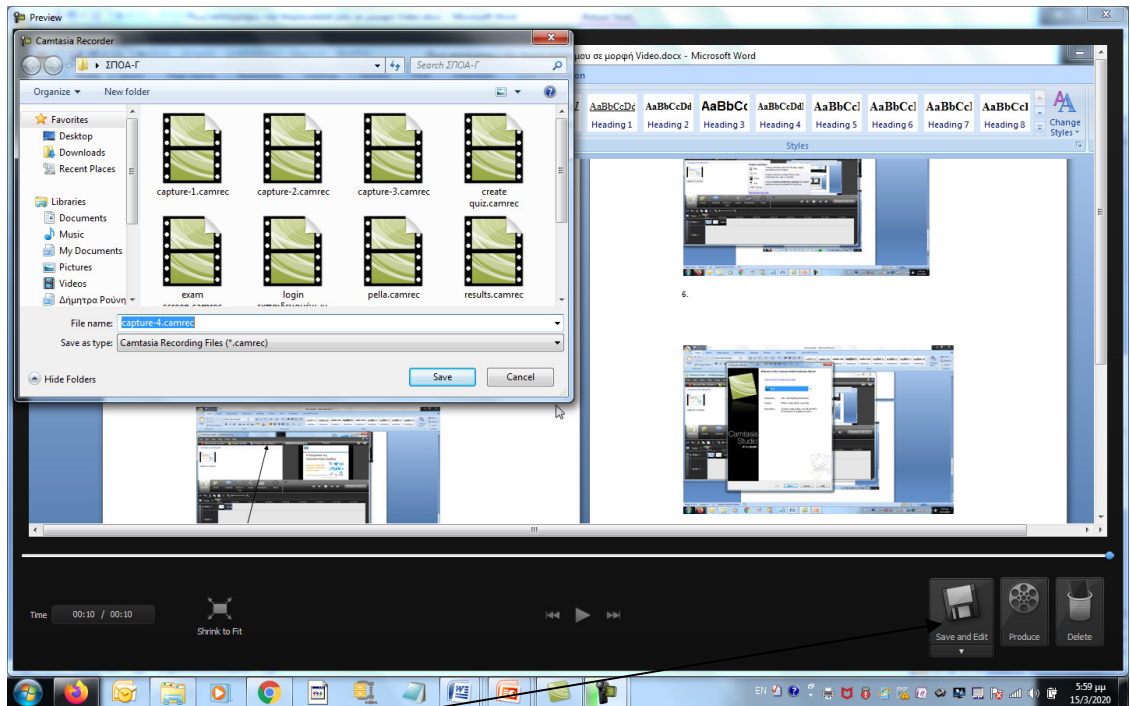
Preview

Camtasia Recorder

ΣΠΟΑ-Γ

Search ΣΠΟΑ-Γ

Organize ▾ New folder

Favorites
Desktop
Downloads
Recent Places

Libraries
Documents
Music
My Documents
Pictures
Videos
Δήμητρα Ρούνη

capture-1.camrec
capture-2.camrec
capture-3.camrec
create quiz.camrec
exam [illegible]
login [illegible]
pella.camrec
results.camrec

File name: capture-4.camrec

Save as type: Camtasia Recording Files (*.camrec)

Hide Folders

Save

Cancel

μου σε μορφή Video.docx - Microsoft Word

on

AaBbCcDd AaBbCcDd AaBbCc AaBbCcDd AaBbCcI AaBbCcI AaBbCcI AaBbCcI

Heading 1 Heading 2 Heading 3 Heading 4 Heading 5 Heading 6 Heading 7 Heading 8

Change Styles

Styles

6.

Camtasia Studio

Time 00:10 / 00:10

Shrink to Fit

Save and Edit

Produce

Delete

EN

5:59 μμ
15/3/2020